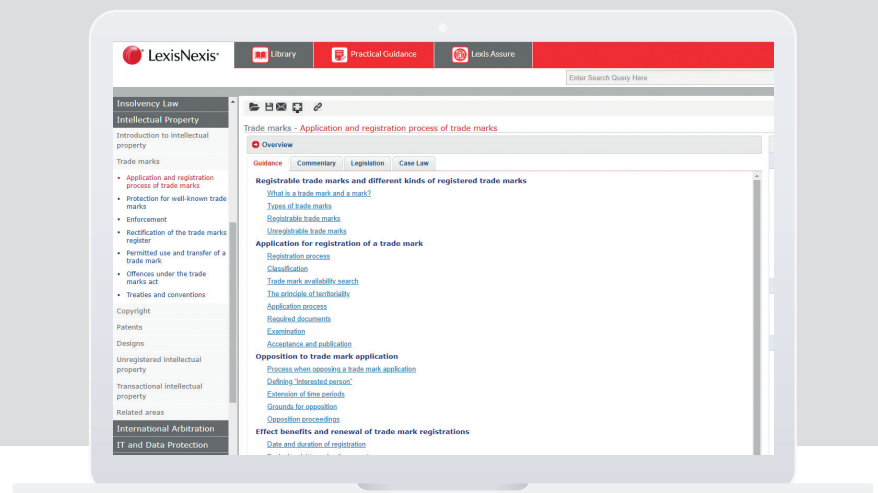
LexisNexis®

Library

Practical Guidance

Lexis Assure

Enter Search Query Here

Insolvency Law

Intellectual Property

Introduction to intellectual property

Trade marks

• Application and registration process of trade marks
• Protection for well-known trade marks
• Enforcement
• Rectification of the trade marks register
• Permitted use and transfer of a trade mark
• Offences under the trade marks act
• Treaties and conventions

Copyright

Patents

Designs

Unregistered intellectual property

Transactional intellectual property

Related areas

International Arbitration

IT and Data Protection

Trade marks - Application and registration process of trade marks

Overview

Guidance | Commentary | Legislation | Case Law

Registrable trade marks and different kinds of registered trade marks

What is a trade mark and a mark?

Types of trade marks

Registrable trade marks

Unregistrable trade marks

Application for registration of a trade mark

Registration process

Classification

Trade mark availability search

The principle of territoriality

Application process

Required documents

Examination

Acceptance and publication

Opposition to trade mark application

Process when opposing a trade mark application

Defining "interested person"

Extension of time periods

Grounds for opposition

Opposition proceedings

Effect benefits and renewal of trade mark registrations

Date and duration of registration

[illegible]